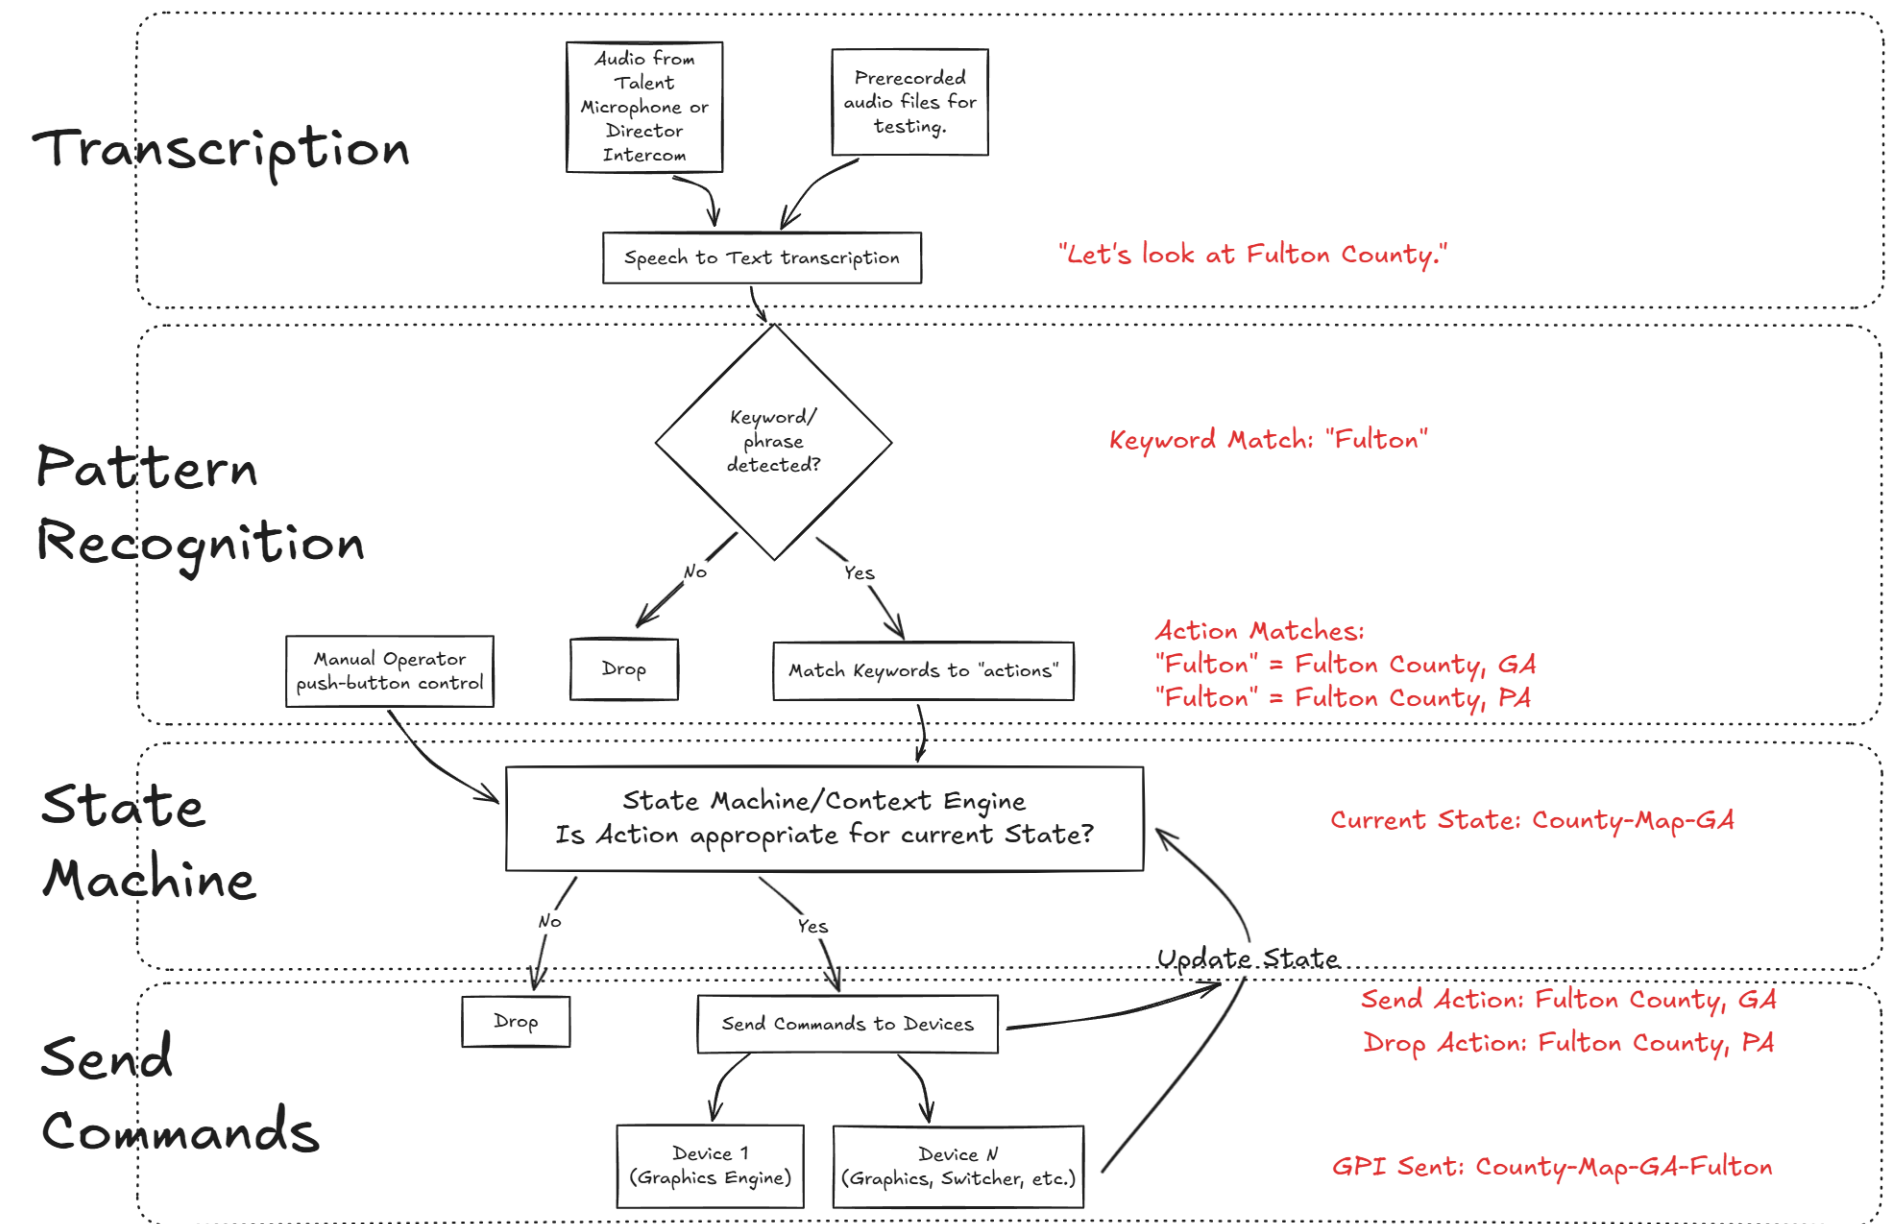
Transcription

Audio from Talent Microphone or Director Intercom

Prerecorded audio files for testing.

Speech to Text transcription

"Let's look at Fulton County."

Pattern Recognition

Keyword/ phrase detected?

Keyword Match: "Fulton"

No

Yes

Manual Operator push-button control

Drop

Match Keywords to "actions"

Action Matches:
"Fulton" = Fulton County, GA
"Fulton" = Fulton County, PA

State Machine

State Machine/Context Engine
Is Action appropriate for current State?

Current State: County-Map-GA

No

Yes

Update State

Send Commands

Drop

Send Commands to Devices

Send Action: Fulton County, GA
Drop Action: Fulton County, PA

Device 1 (Graphics Engine)

Device N (Graphics, Switcher, etc.)

GPI Sent: County-Map-GA-Fulton